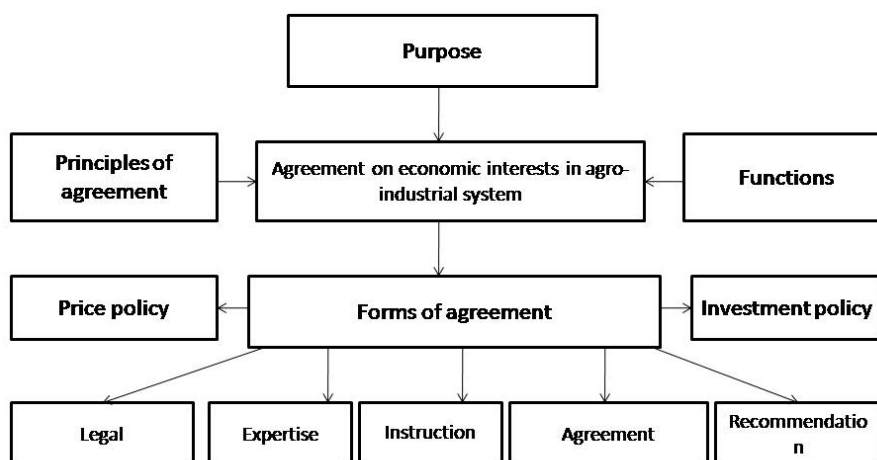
Purpose

Principles of agreement

Agreement on economic interests in agro-industrial system

Functions

Price policy

Forms of agreement

Investment policy

Legal

Expertise

Instruction

Agreement

Recommendatio n